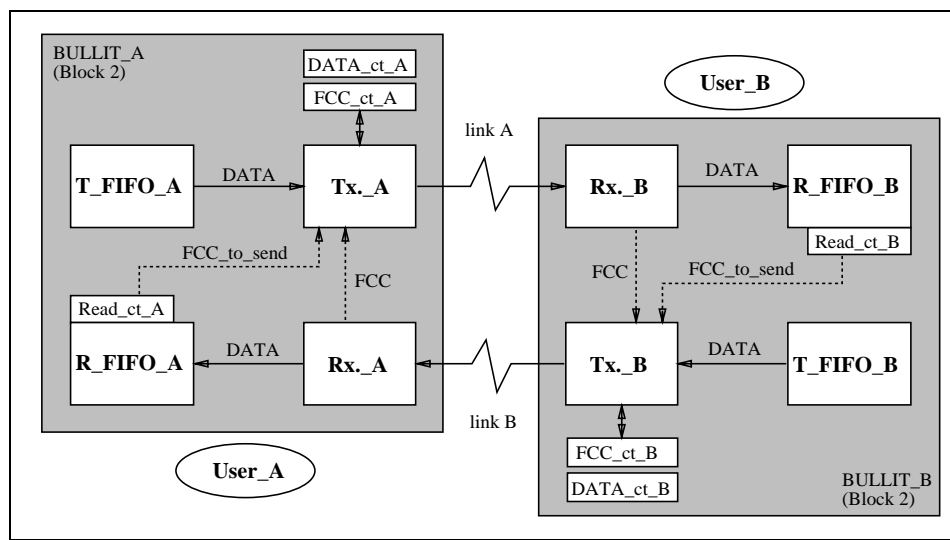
BULLIT_A
(Block 2)

DATA_ct_A

FCC_ct_A

User_B

link A

T_FIFO_A

DATA

Tx._A

Rx._B

DATA

R_FIFO_B

Read_ct_B

FCC_to_send

FCC

FCC_to_send

FCC

Read_ct_A

R_FIFO_A

DATA

Rx._A

Tx._B

DATA

T_FIFO_B

link B

FCC_ct_B

User_A

DATA_ct_B

BULLIT_B
(Block 2)